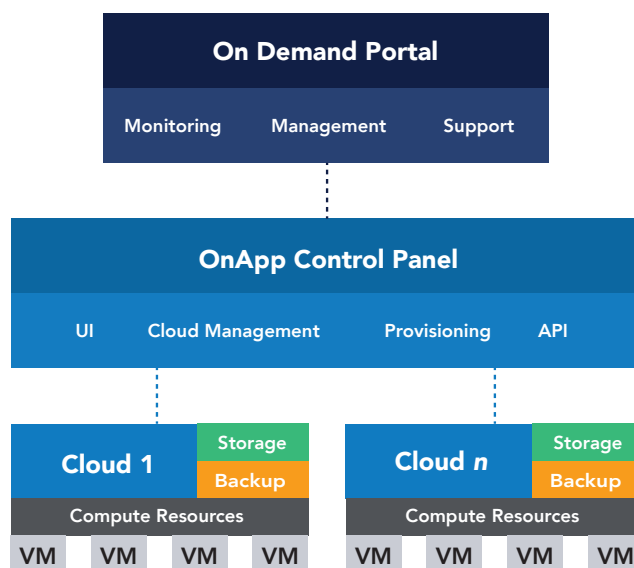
On Demand Portal

Monitoring Management Support

OnApp Control Panel

UI Cloud Management Provisioning API

Cloud 1

Storage

Backup

Compute Resources

VM VM VM VM

Cloud *n*

Storage

Backup

Compute Resources

VM VM VM VM